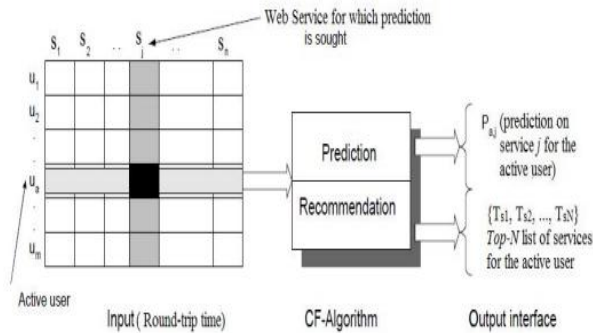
Web Service for which prediction is sought

$S_1$ $S_2$ .. $S_j$ .. $S_n$

$u_1$
$u_2$
.
$u_a$
.
$u_m$

Prediction

Recommendation

$P_{a,j}$ (prediction on service *j* for the active user)

{$T_{S1}$, $T_{S2}$, ..., $T_{SN}$} *Top-N* list of services for the active user

Active user

Input ( Round-trip time)

CF-Algorithm

Output interface